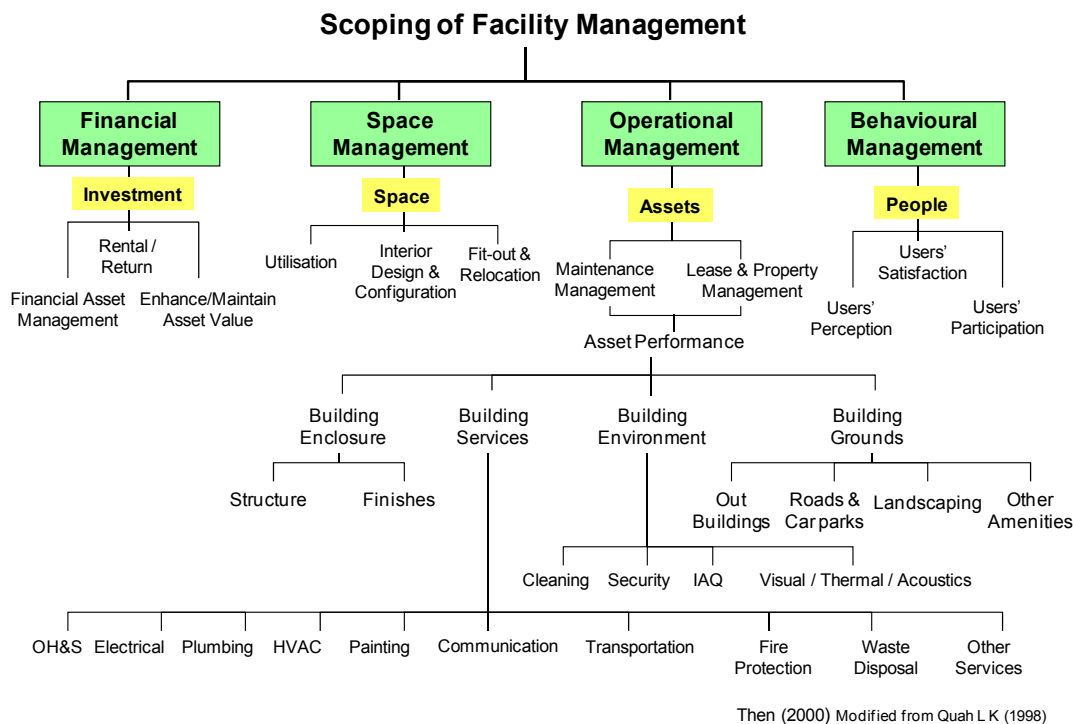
Scoping of Facility Management

Financial Management

Investment

Rental / Return

Financial Asset Management

Enhance/Maintain Asset Value

Space Management

Space

Utilisation

Interior Design & Configuration

Fit-out & Relocation

Operational Management

Assets

Maintenance Management

Lease & Property Management

Asset Performance

Behavioural Management

People

Users' Satisfaction

Users' Perception

Users' Participation

Building Enclosure

Structure

Finishes

Building Services

Building Environment

Cleaning

Security

IAQ

Visual / Thermal / Acoustics

Building Grounds

Out Buildings

Roads & Car parks

Landscaping

Other Amenities

OH&S

Electrical

Plumbing

HVAC

Painting

Communication

Transportation

Fire Protection

Waste Disposal

Other Services

Then (2000) Modified from Quah L K (1998)